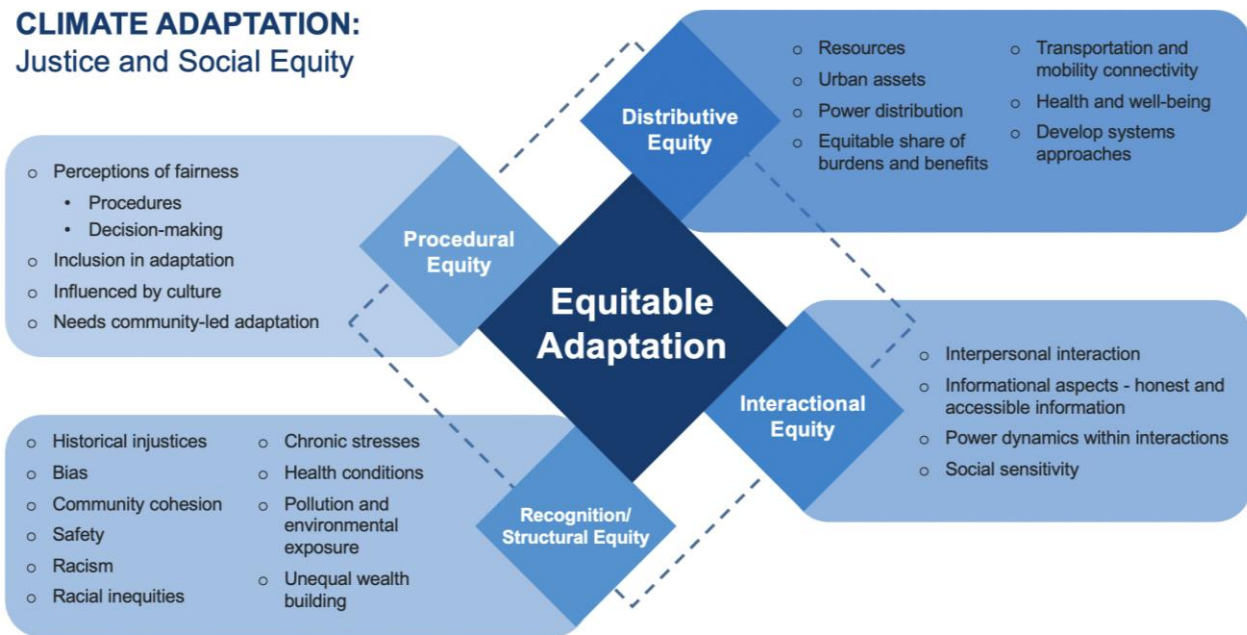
CLIMATE ADAPTATION:
Justice and Social Equity

Distributive Equity

- Resources
- Urban assets
- Power distribution
- Equitable share of burdens and benefits
- Transportation and mobility connectivity
- Health and well-being
- Develop systems approaches

Procedural Equity

- Perceptions of fairness
  - Procedures
  - Decision-making
- Inclusion in adaptation
- Influenced by culture
- Needs community-led adaptation

Equitable Adaptation

Interactional Equity

- Interpersonal interaction
- Informational aspects - honest and accessible information
- Power dynamics within interactions
- Social sensitivity

Recognition/ Structural Equity

- Historical injustices
- Bias
- Community cohesion
- Safety
- Racism
- Racial inequities
- Chronic stresses
- Health conditions
- Pollution and environmental exposure
- Unequal wealth building